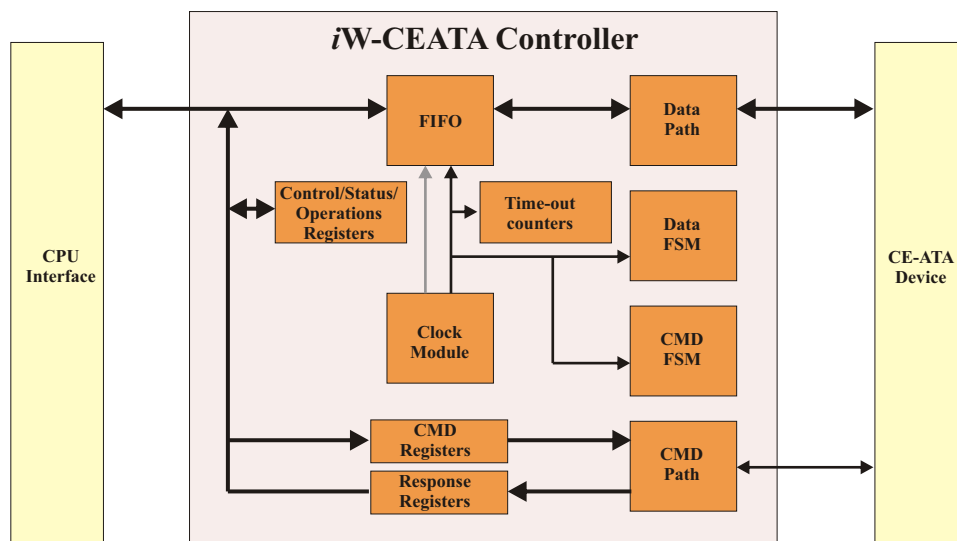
*i*W-CEATA Controller

CPU Interface

FIFO

Data Path

Control/Status/ Operations Registers

Time-out counters

Data FSM

CE-ATA Device

Clock Module

CMD FSM

CMD Registers

CMD Path

Response Registers